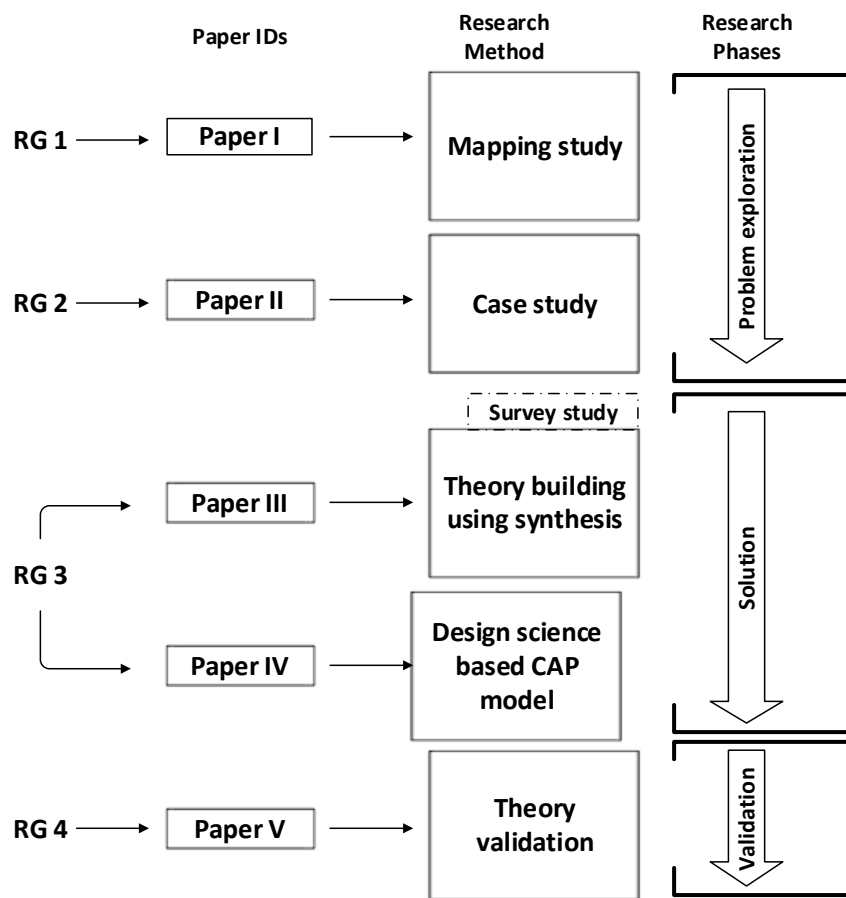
Paper IDs

Research Method

Research Phases

RG 1

Paper I

Mapping study

Problem exploration

RG 2

Paper II

Case study

Survey study

Paper III

Theory building using synthesis

RG 3

Solution

Paper IV

Design science based CAP model

RG 4

Paper V

Theory validation

Validation